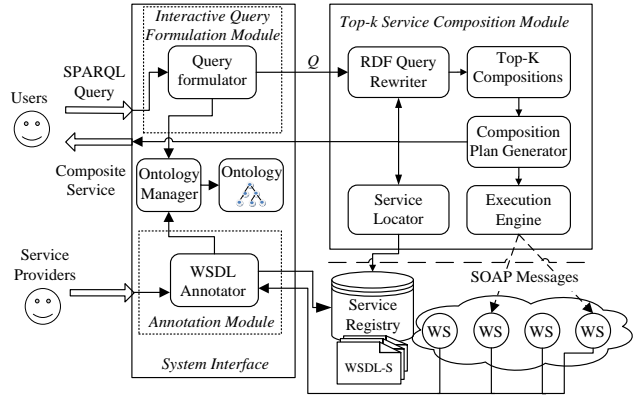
Interactive Query Formulation Module

Top-k Service Composition Module

SPARQL Query

Users

Query formulator

$Q$

RDF Query Rewriter

Top-K Compositions

Composite Service

Composition Plan Generator

Ontology Manager

Ontology

Service Locator

Execution Engine

Service Providers

WSDL Annotator

SOAP Messages

Service Registry

Annotation Module

WS

WS

WS

WS

WSDL-S

System Interface